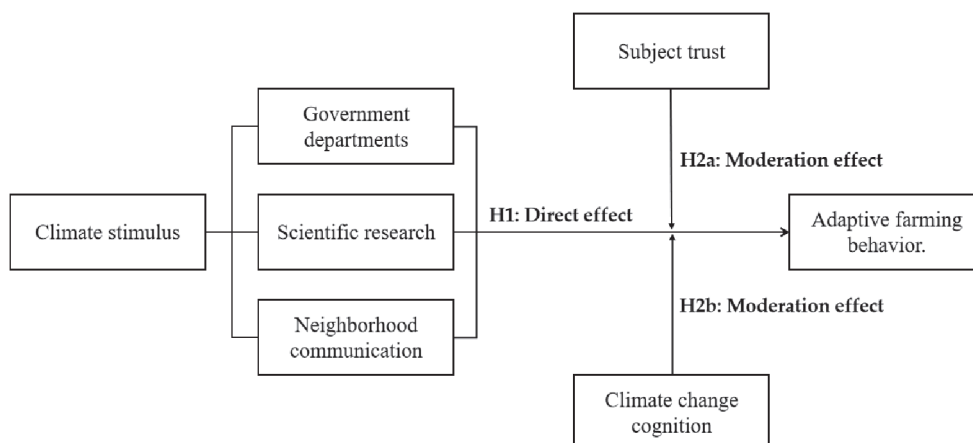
Subject trust

Government departments

H2a: Moderation effect

Climate stimulus

Scientific research

H1: Direct effect

Adaptive farming behavior.

H2b: Moderation effect

Neighborhood communication

Climate change cognition